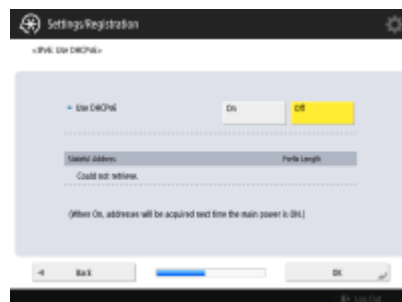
Settings/Registration

<IPv6: Use DHCPv6>

Use DHCPv6

On

Off

Stateful Address

Prefix Length

Could not retrieve.

(When On, addresses will be acquired next time the main power is ON.)

Back

OK

Log Out